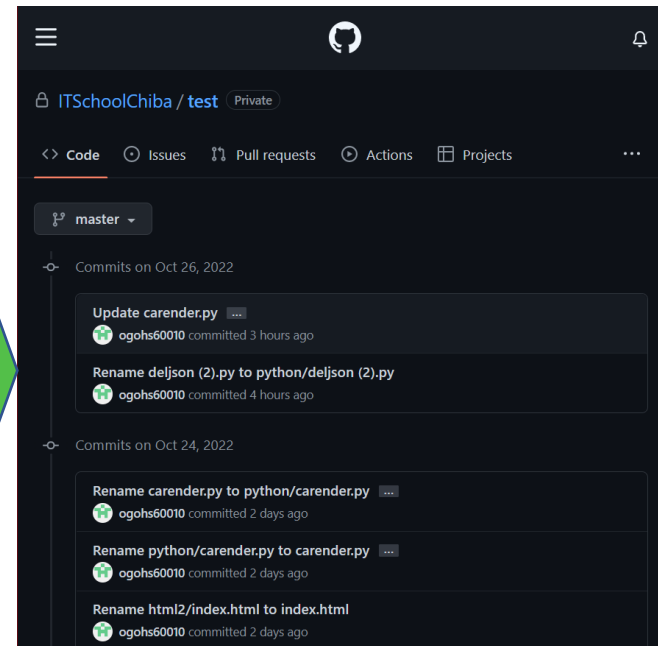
ITSchoolChiba / test Private

Code Issues Pull requests Actions Projects ···

master

Commits on Oct 26, 2022

Update carender.py ...
ogohs60010 committed 3 hours ago

Rename deljson (2).py to python/deljson (2).py
ogohs60010 committed 4 hours ago

Commits on Oct 24, 2022

Rename carender.py to python/carender.py ...
ogohs60010 committed 2 days ago

Rename python/carender.py to carender.py ...
ogohs60010 committed 2 days ago

Rename html2/index.html to index.html
ogohs60010 committed 2 days ago